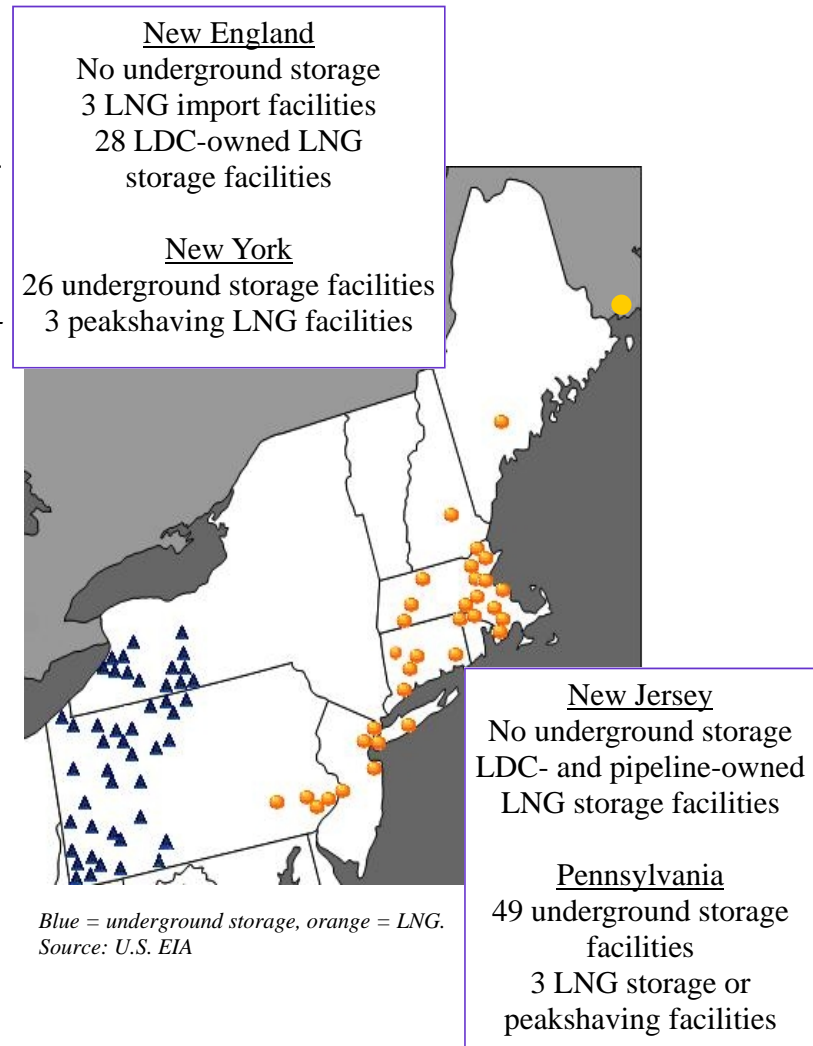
New England
No underground storage
3 LNG import facilities
28 LDC-owned LNG storage facilities

New York
26 underground storage facilities
3 peakshaving LNG facilities

New Jersey
No underground storage
LDC- and pipeline-owned LNG storage facilities

Pennsylvania
49 underground storage facilities
3 LNG storage or peakshaving facilities

Blue = underground storage, orange = LNG.
Source: U.S. EIA